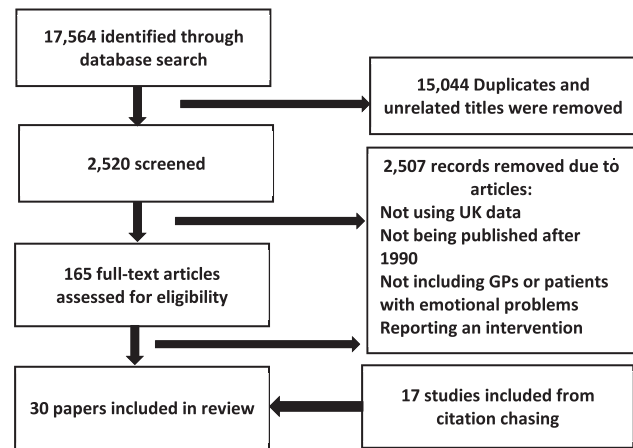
17,564 identified through database search

15,044 Duplicates and unrelated titles were removed

2,520 screened

2,507 records removed due tò articles:
Not using UK data
Not being published after 1990
Not including GPs or patients with emotional problems
Reporting an intervention

165 full-text articles assessed for eligibility

30 papers included in review

17 studies included from citation chasing